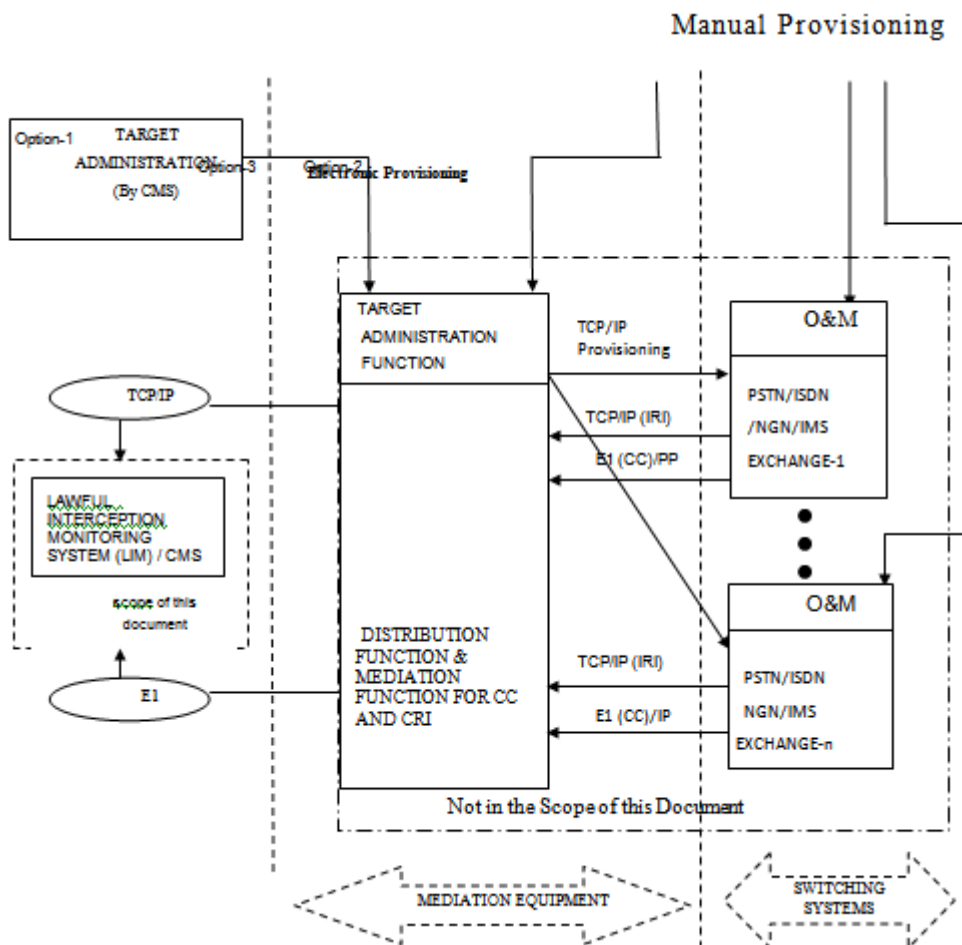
Manual Provisioning

Option-1 TARGET ADMINISTRATION (By CMS)

Option-3

Option-2

Electronic Provisioning

TARGET ADMINISTRATION FUNCTION

TCP/IP Provisioning

O&M

PSTN/ISDN /NGN/IMS EXCHANGE-1

TCP/IP (IRI)

E1 (CC)/PP

TCP/IP

LAWFUL INTERCEPTION MONITORING SYSTEM (LIM) / CMS

scope of this document

DISTRIBUTION FUNCTION & MEDIATION FUNCTION FOR CC AND CRI

O&M

PSTN/ISDN NGN/IMS EXCHANGE-n

TCP/IP (IRI)

E1 (CC)/IP

E1

Not in the Scope of this Document

MEDIATION EQUIPMENT

SWITCHING SYSTEMS